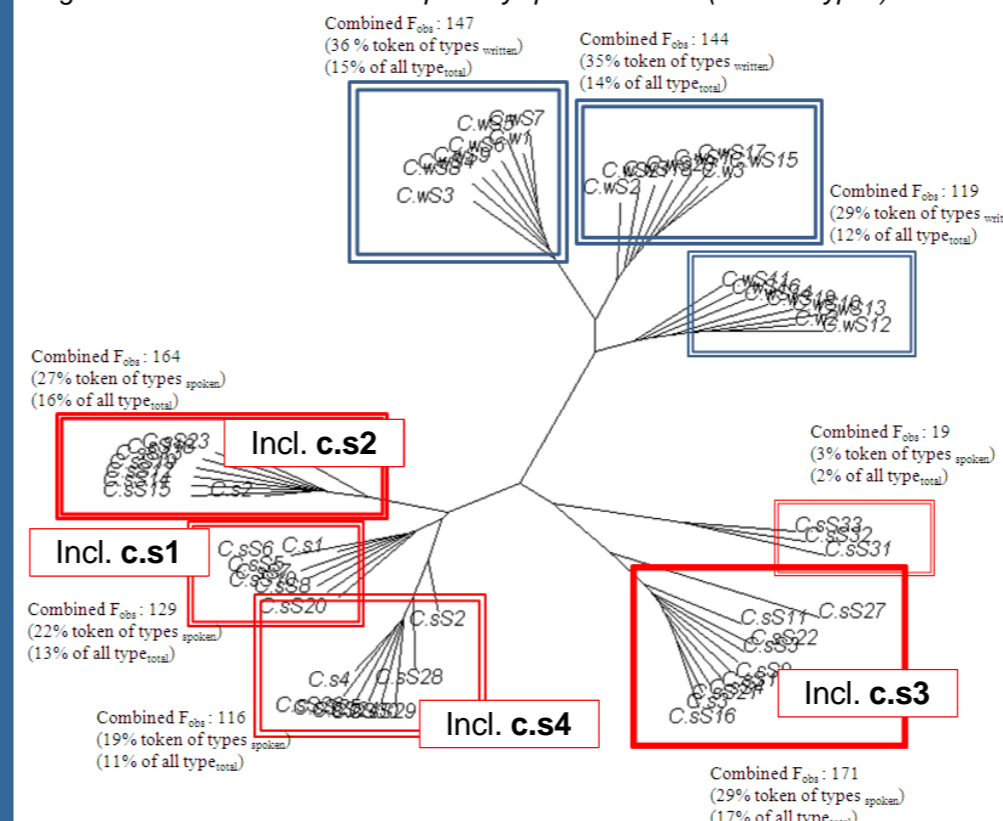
Combined $F_{obs}$ : 147
(36 % token of types $_{written}$)
(15% of all type$_{total}$)

Combined $F_{obs}$ : 144
(35% token of types $_{written}$)
(14% of all type$_{total}$)

C.wS7
C.wS6
C.w1
C.wS4
C.wS9
C.wS8
C.wS3

C.wS17
C.wS15
C.wS2
C.w3

Combined $F_{obs}$ : 119
(29% token of types $_{writ}$
(12% of all type$_{total}$)

C.wS11
C.wS13
C.wS12

Combined $F_{obs}$ : 164
(27% token of types $_{spoken}$)
(16% of all type$_{total}$)

C.sS23
C.sS15
C.s2
Incl. **c.s2**

Combined $F_{obs}$ : 19
(3% token of types $_{spoken}$)
(2% of all type$_{total}$)

C.sS33
C.sS32
C.sS31

Incl. **c.s1**
C.sS6
C.s1
C.sS8
C.sS20

Combined $F_{obs}$ : 129
(22% token of types $_{spoken}$)
(13% of all type$_{total}$)

C.sS2
C.s4
C.sS28
C.sS29
Incl. **c.s4**

C.sS11
C.sS27
C.sS22
C.sS16
Incl. **c.s3**

Combined $F_{obs}$ : 116
(19% token of types $_{spoken}$)
(11% of all type$_{total}$)

Combined $F_{obs}$ : 171
(29% token of types $_{spoken}$)
(17% of all type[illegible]